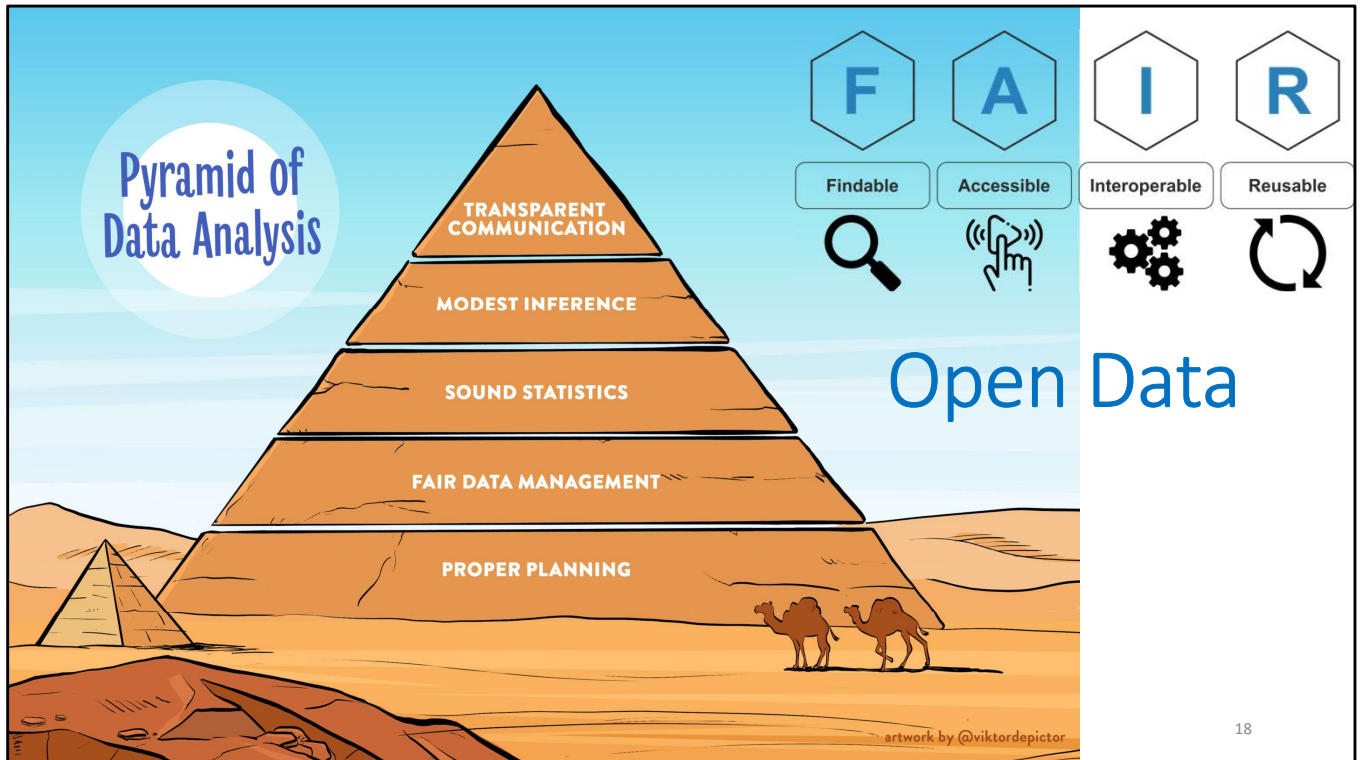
Pyramid of Data Analysis

TRANSPARENT COMMUNICATION

MODEST INFERENCE

SOUND STATISTICS

FAIR DATA MANAGEMENT

PROPER PLANNING

F A I R

Findable

Accessible

Interoperable

Reusable

Open Data

artwork by @viktordepictor

18